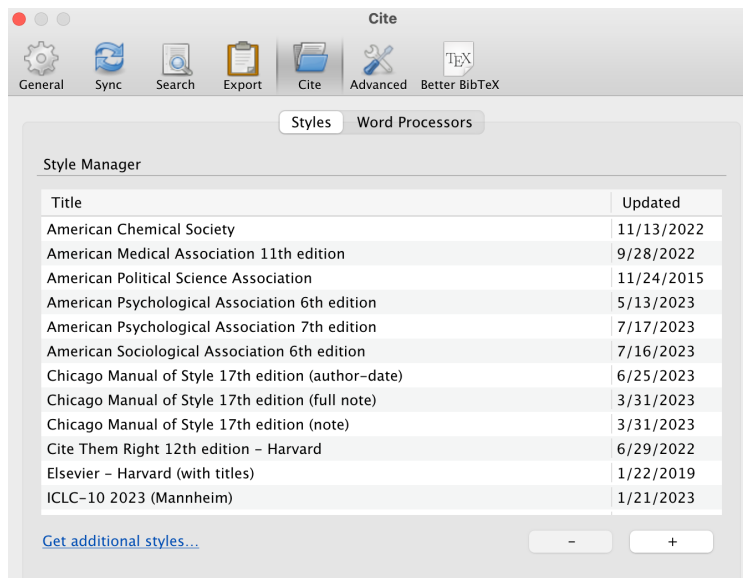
Cite

General Sync Search Export Cite Advanced Better BibTeX

Styles Word Processors

Style Manager

| Title | Updated |
|---|---|
| American Chemical Society | 11/13/2022 |
| American Medical Association 11th edition | 9/28/2022 |
| American Political Science Association | 11/24/2015 |
| American Psychological Association 6th edition | 5/13/2023 |
| American Psychological Association 7th edition | 7/17/2023 |
| American Sociological Association 6th edition | 7/16/2023 |
| Chicago Manual of Style 17th edition (author-date) | 6/25/2023 |
| Chicago Manual of Style 17th edition (full note) | 3/31/2023 |
| Chicago Manual of Style 17th edition (note) | 3/31/2023 |
| Cite Them Right 12th edition - Harvard | 6/29/2022 |
| Elsevier - Harvard (with titles) | 1/22/2019 |
| ICLC-10 2023 (Mannheim) | 1/21/2023 |

Get additional styles...

-

+